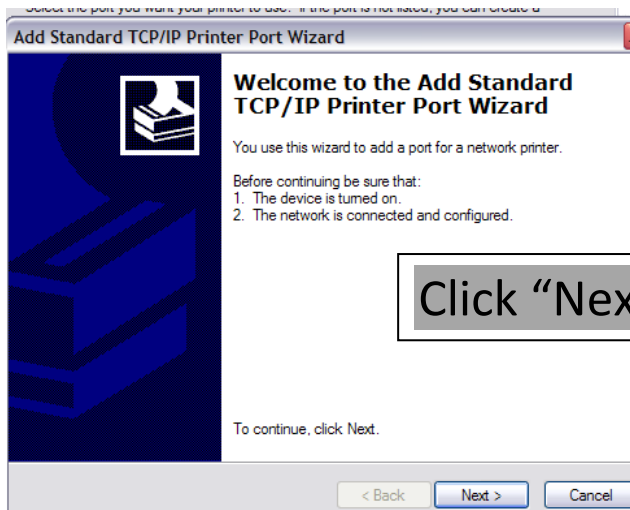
Select the port you want your printer to use. If the port is not listed, you can create a

Add Standard TCP/IP Printer Port Wizard

Welcome to the Add Standard TCP/IP Printer Port Wizard

You use this wizard to add a port for a network printer.

Before continuing be sure that:
1. The device is turned on.
2. The network is connected and configured.

Click "Nex

To continue, click Next.

< Back
Next >
Cancel